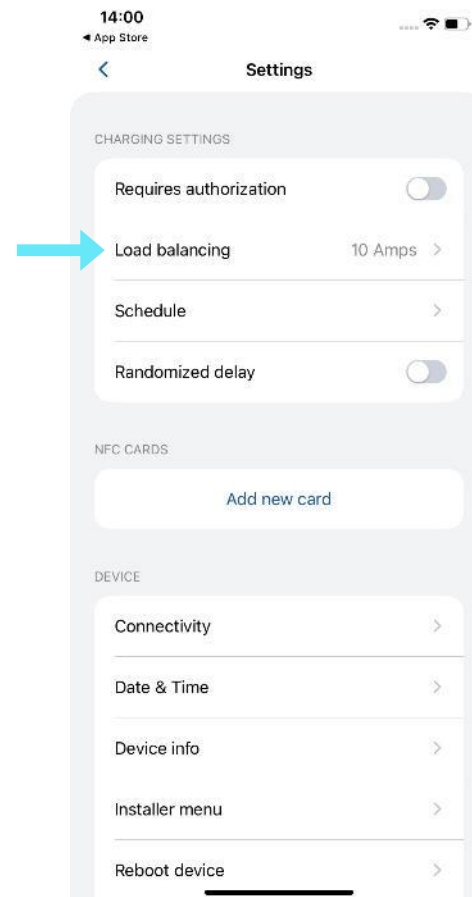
14:00
◀ App Store

Settings

CHARGING SETTINGS

Requires authorization

Load balancing 10 Amps

Schedule

Randomized delay

NFC CARDS

Add new card

DEVICE

Connectivity

Date & Time

Device info

Installer menu

Reboot device